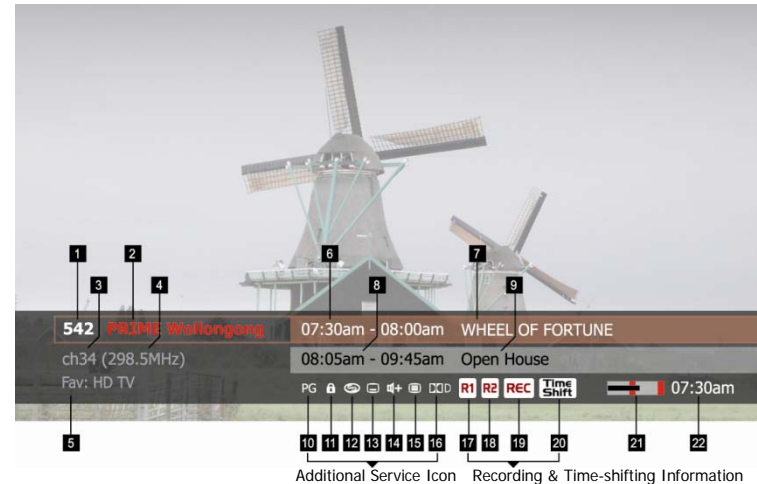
1 2 3 4 6 7 8 9

542 PRIME Wollongong

07:30am - 08:00am WHEEL OF FORTUNE

ch34 (298.5MHz)

08:05am - 09:45am Open House

Fav: HD TV

PG

R1 R2 REC Time Shift

07:30am

5 10 11 12 13 14 15 16 17 18 19 20 21 22

Additional Service Icon Recording & Time-shifting Information